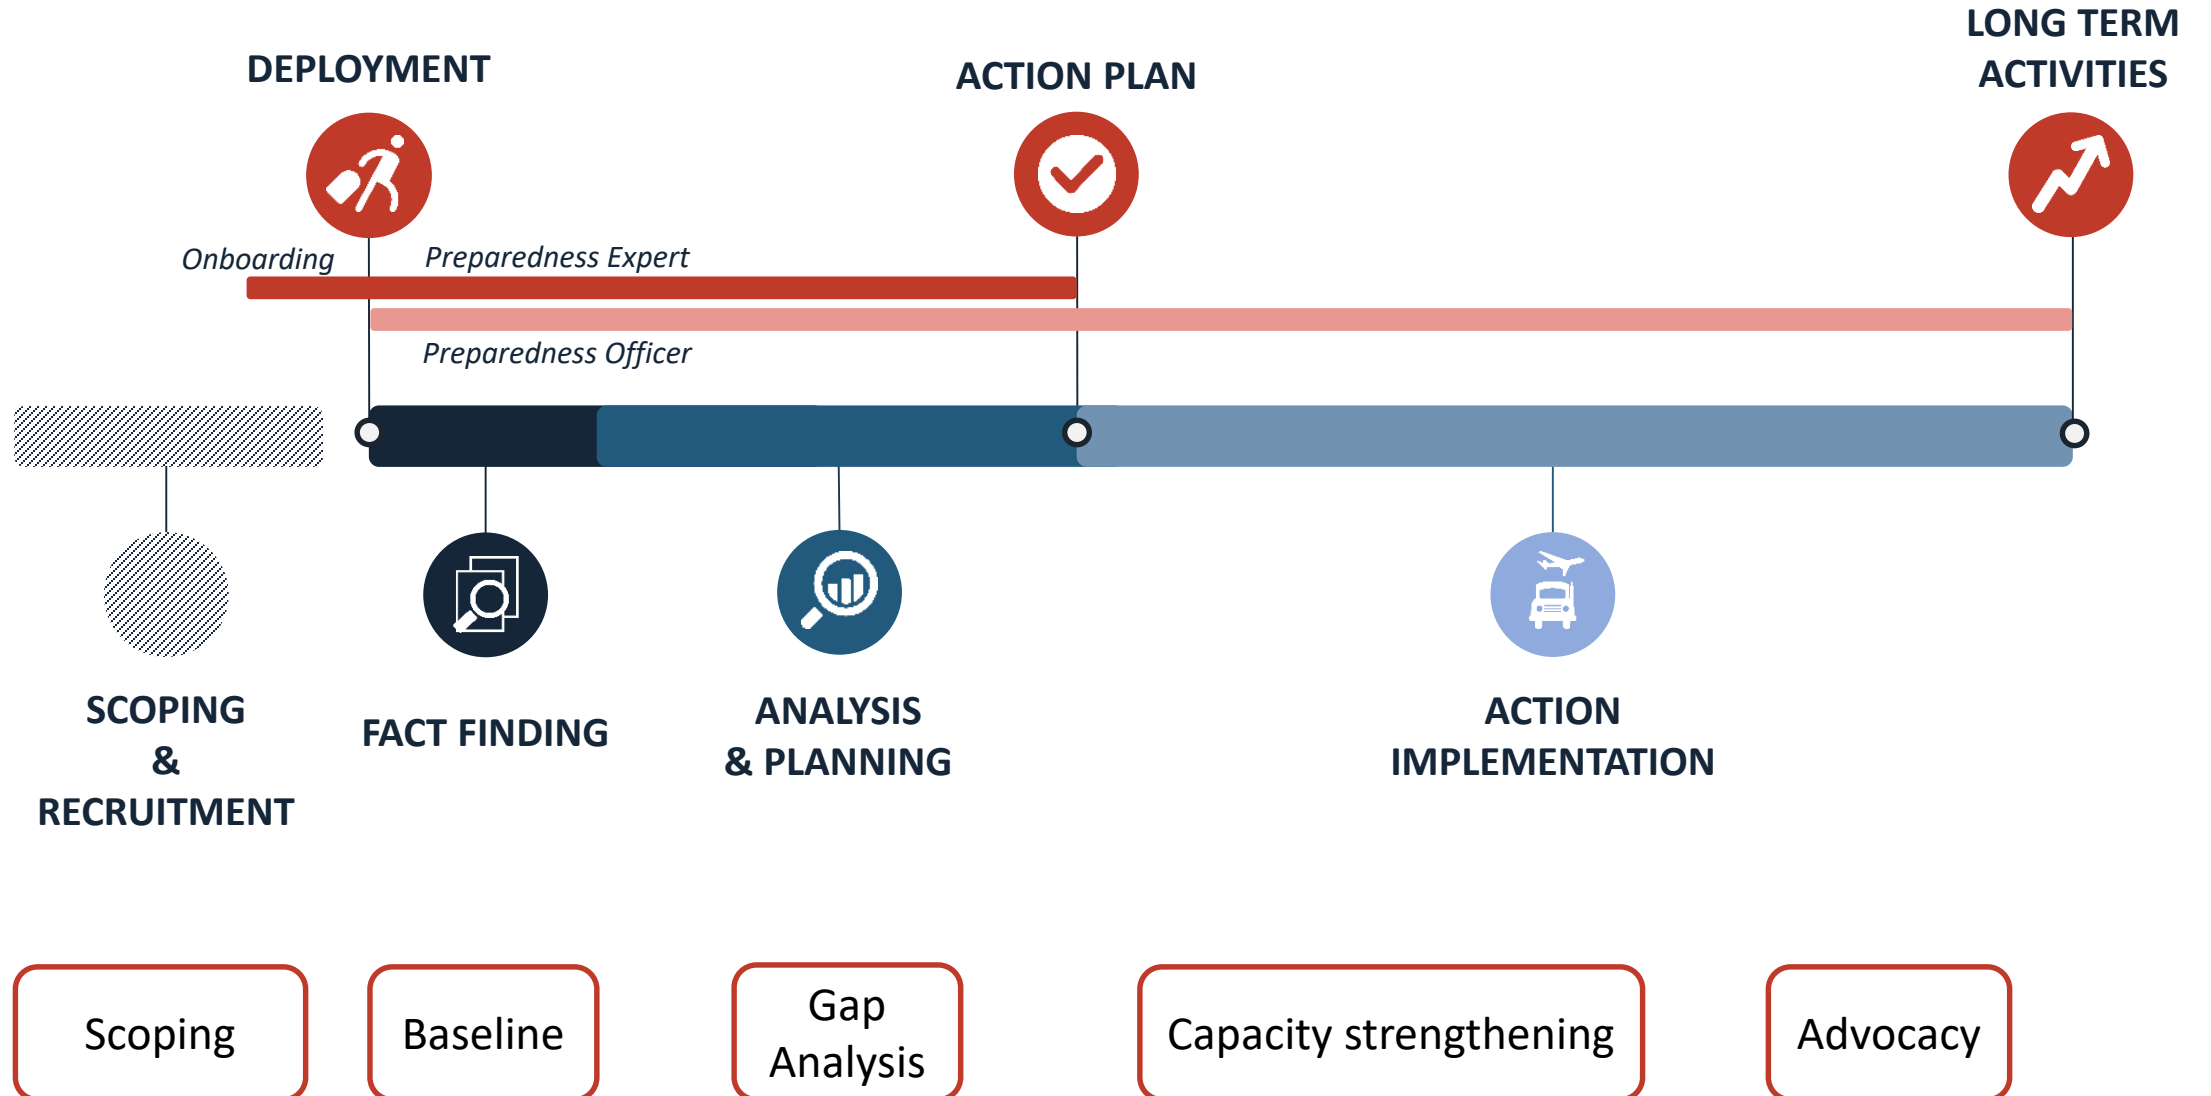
DEPLOYMENT

ACTION PLAN

LONG TERM ACTIVITIES

Onboarding

Preparedness Expert

Preparedness Officer

SCOPING & RECRUITMENT

FACT FINDING

ANALYSIS & PLANNING

ACTION IMPLEMENTATION

Scoping

Baseline

Gap Analysis

Capacity strengthening

Advocacy